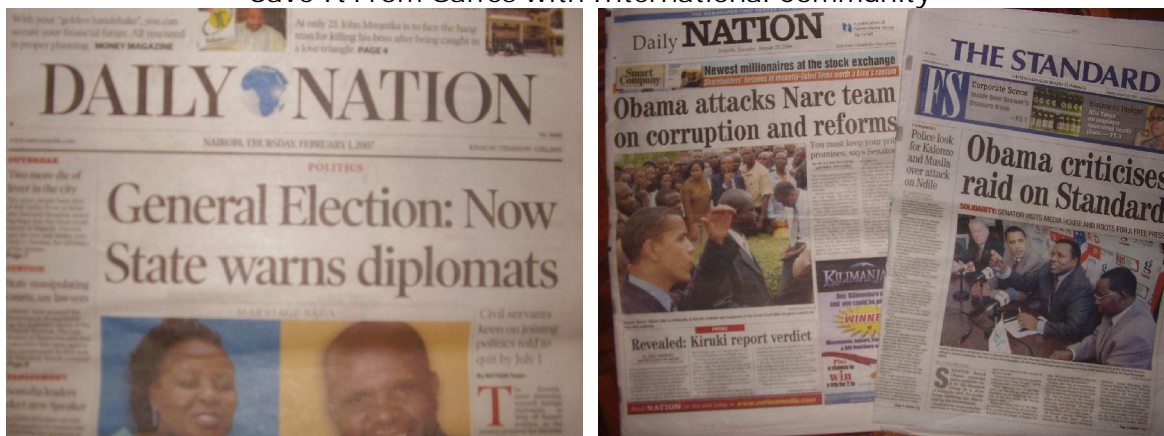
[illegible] From Clashes with International Community

With your 'golden handshake', you can secure your financial future. All you need is proper planning. MONEY MAGAZINE

At only 23, John Mwaniki is to face the hang man for killing his boss after being caught in a love triangle PAGE 4

DAILY NATION

NAIROBI, THURSDAY, FEBRUARY 1, 2007

POLITICS

General Election: Now State warns diplomats

Two more die of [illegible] in the city

State manipulating courts, say lawyers

Civil servants keen on joining politics told to quit by July 1

MARRIAGE SAGA

Daily NATION

Newest millionaires at the stock exchange

Smart Company

Obama attacks Narc team on corruption and reforms

You must keep your poll promises, says Senator

KILIMANJARO

WINNER

Revealed: Kiruki report verdict

THE STANDARD

FS

Corporate Scene

Police look for Kalonzo and Musila over attack on Ndile

Obama criticises raid on Standard

SOLIDARITY: SENATOR VISITS MEDIA HOUSE AND ROOTS FOR A FREE PRESS